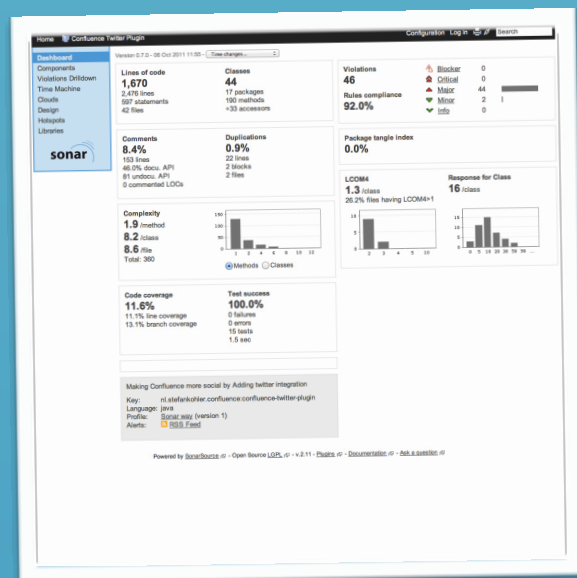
Home Confluence Twitter Plugin

Configuration Log in Search

Dashboard
Components
Violations Drilldown
Time Machine
Clouds
Design
Hotspots
Libraries

sonar

Version 0.7.0 - 06 Oct 2011 11:55 - Time changes...

Lines of code
1,670
2,476 lines
597 statements
42 files

Classes
44
17 packages
190 methods
+33 accessors

Violations
46

Rules compliance
92.0%

Blocker 0
Critical 0
Major 44
Minor 2
Info 0

Comments
8.4%
153 lines
46.0% docu. API
81 undocu. API
0 commented LOCs

Duplications
0.9%
22 lines
2 blocks
2 files

Package tangle index
0.0%

LCOM4
1.3 /class
26.2% files having LCOM4>1

Response for Class
16 /class

Complexity
1.9 /method
8.2 /class
8.6 /file
Total: 360

Methods Classes

Code coverage
11.6%
11.1% line coverage
13.1% branch coverage

Test success
100.0%
0 failures
0 errors
15 tests
1.5 sec

Making Confluence more social by Adding twitter integration

Key: nl.stefankohler.confluence:confluence-twitter-plugin
Language: java
Profile: Sonar way (version 1)
Alerts: RSS Feed

Powered by SonarSource - Open Source LGPL - v.2.11 - Plugins - Documentation - Ask a question